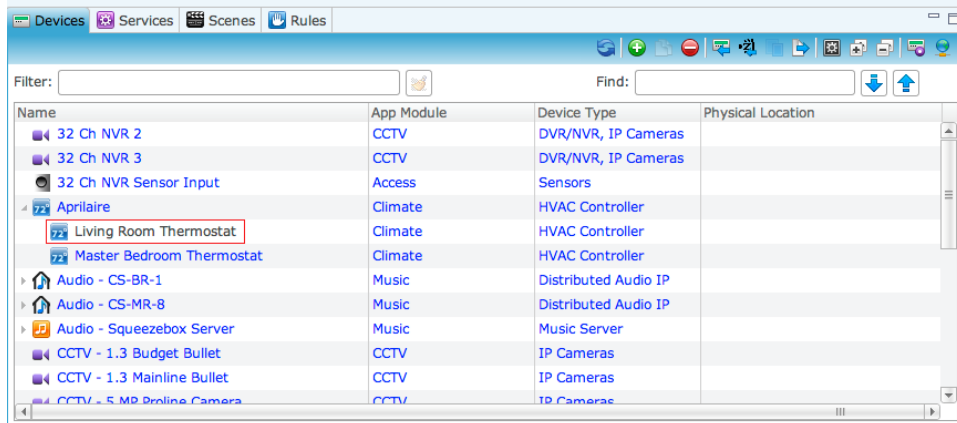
Devices Services Scenes Rules

Filter: Find:

| Name | App Module | Device Type | Physical Location |
|---|---|---|---|
| 32 Ch NVR 2 | CCTV | DVR/NVR, IP Cameras | |
| 32 Ch NVR 3 | CCTV | DVR/NVR, IP Cameras | |
| 32 Ch NVR Sensor Input | Access | Sensors | |
| Aprilaire | Climate | HVAC Controller | |
| Living Room Thermostat | Climate | HVAC Controller | |
| Master Bedroom Thermostat | Climate | HVAC Controller | |
| Audio - CS-BR-1 | Music | Distributed Audio IP | |
| Audio - CS-MR-8 | Music | Distributed Audio IP | |
| Audio - Squeezebox Server | Music | Music Server | |
| CCTV - 1.3 Budget Bullet | CCTV | IP Cameras | |
| CCTV - 1.3 Mainline Bullet | CCTV | IP Cameras | |
| CCTV - 5 MP Proline Camera | CCTV | IP Cameras | |